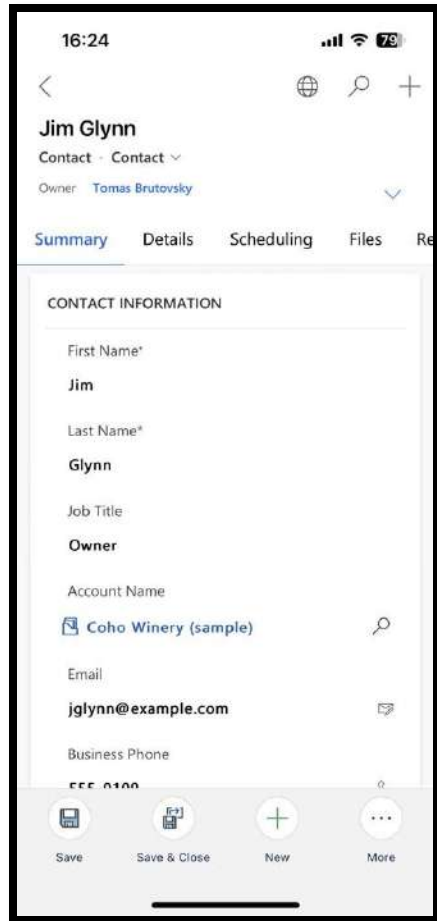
16:24

79

Jim Glynn

Contact · Contact

Owner Tomas Brutovsky

Summary Details Scheduling Files Re

CONTACT INFORMATION

First Name*

Jim

Last Name*

Glynn

Job Title

Owner

Account Name

Coho Winery (sample)

Email

jglynn@example.com

Business Phone

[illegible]

Save Save & Close New More